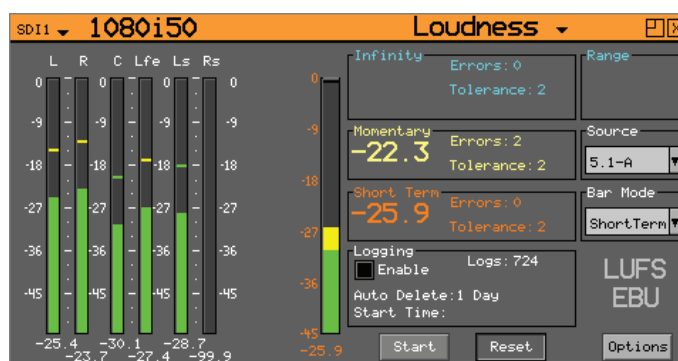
SDI1 1080i50

Loudness

L R C Lfe Ls Rs

0 0 0 0

-9 -9 -9 -9

-18 -18 -18 -18

-27 -27 -27 -27

-36 -36 -36 -36

-45 -45 -45 -45

-25.4 -30.1 -28.7
-23.7 -27.4 -99.9

0
-9
-18
-27
-36
-45
-25.9

Infinity
Errors: 0
Tolerance: 2

Range

Momentary
-22.3
Errors: 2
Tolerance: 2

Source
5.1-A

Short Term
-25.9
Errors: 0
Tolerance: 2

Bar Mode
ShortTerm

Logging
Enable
Logs: 724
Auto Delete: 1 Day
Start Time:

LUFS
EBU

Start
Reset
Options